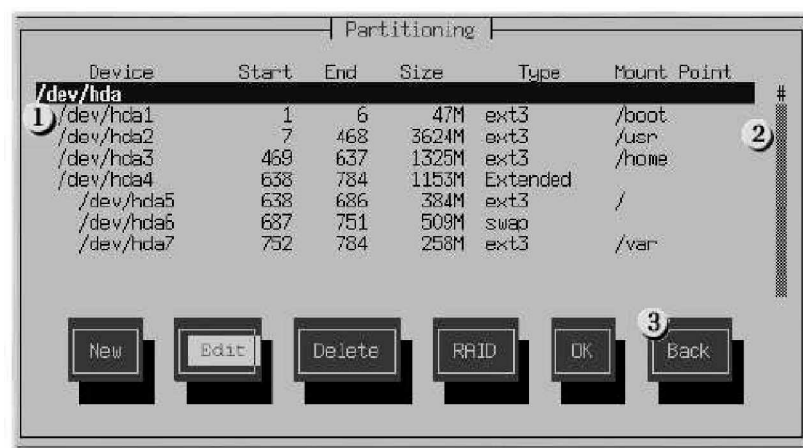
Partitioning

| Device | Start | End | Size | Type | Mount Point |
|---|---|---|---|---|---|
| /dev/hda | | | | | |
| /dev/hda1 | 1 | 6 | 47M | ext3 | /boot |
| /dev/hda2 | 7 | 468 | 3624M | ext3 | /usr |
| /dev/hda3 | 469 | 637 | 1325M | ext3 | /home |
| /dev/hda4 | 638 | 784 | 1153M | Extended | |
| /dev/hda5 | 638 | 686 | 384M | ext3 | / |
| /dev/hda6 | 687 | 751 | 509M | swap | |
| /dev/hda7 | 752 | 784 | 258M | ext3 | /var |

1
2
#
3

New Edit Delete RAID OK Back